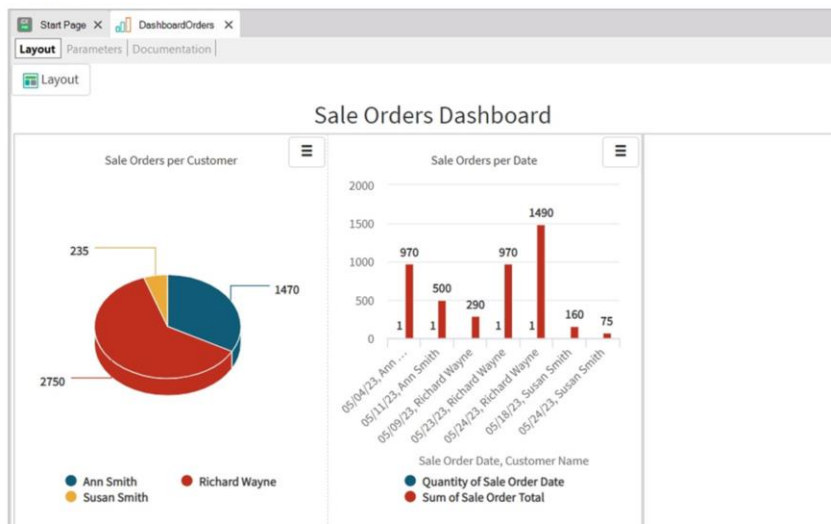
Start Page × DashboardOrders ×
Layout | Parameters | Documentation |
Layout

Sale Orders Dashboard

Sale Orders per Customer

235
1470
2750

Ann Smith
Richard Wayne
Susan Smith

Sale Orders per Date

2000
1500
1000
500
0

970
500
290
970
1490
160
75
1
1
1
1

05/04/23, Ann ...
05/11/23, Ann Smith
05/09/23, Richard Wayne
05/23/23, Richard Wayne
05/24/23, Richard Wayne
05/18/23, Susan Smith
05/24/23, Susan Smith

Sale Order Date, Customer Name

Quantity of Sale Order Date
Sum of Sale Order Total